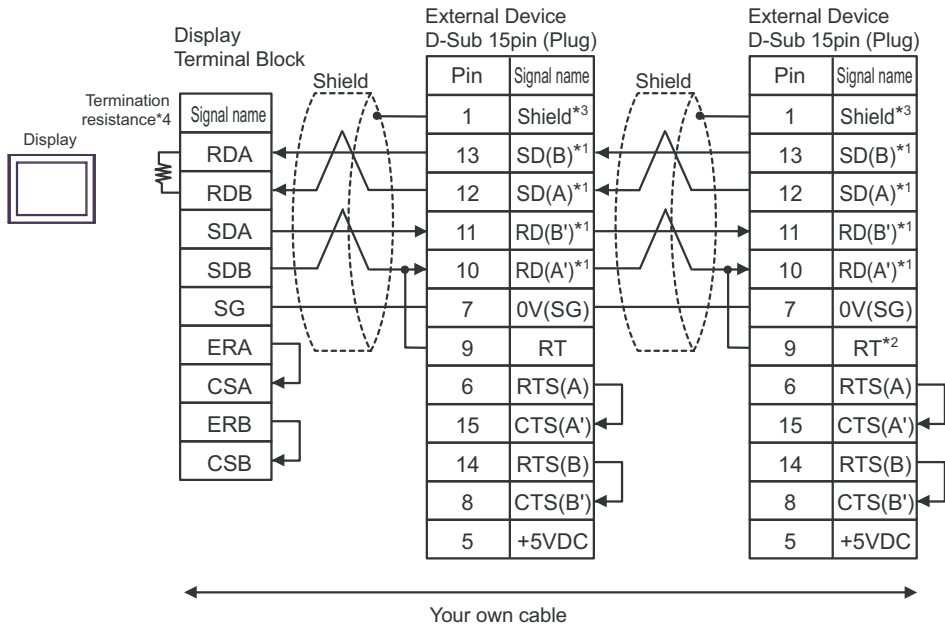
Display
Terminal Block

Termination resistance*4

Display

| Signal name |
|---|
| RDA |
| RDB |
| SDA |
| SDB |
| SG |
| ERA |
| CSA |
| ERB |
| CSB |

Shield

External Device
D-Sub 15pin (Plug)

| Pin | Signal name |
|---|---|
| 1 | Shield$^{*3}$ |
| 13 | SD(B)$^{*1}$ |
| 12 | SD(A)$^{*1}$ |
| 11 | RD(B')$^{*1}$ |
| 10 | RD(A')$^{*1}$ |
| 7 | 0V(SG) |
| 9 | RT |
| 6 | RTS(A) |
| 15 | CTS(A') |
| 14 | RTS(B) |
| 8 | CTS(B') |
| 5 | +5VDC |

Shield

External Device
D-Sub 15pin (Plug)

| Pin | Signal name |
|---|---|
| 1 | Shield$^{*3}$ |
| 13 | SD(B)$^{*1}$ |
| 12 | SD(A)$^{*1}$ |
| 11 | RD(B')$^{*1}$ |
| 10 | RD(A')$^{*1}$ |
| 7 | 0V(SG) |
| 9 | RT$^{*2}$ |
| 6 | RTS(A) |
| 15 | CTS(A') |
| 14 | RTS(B) |
| 8 | CTS(B') |
| 5 | +5VDC |

Your own cable